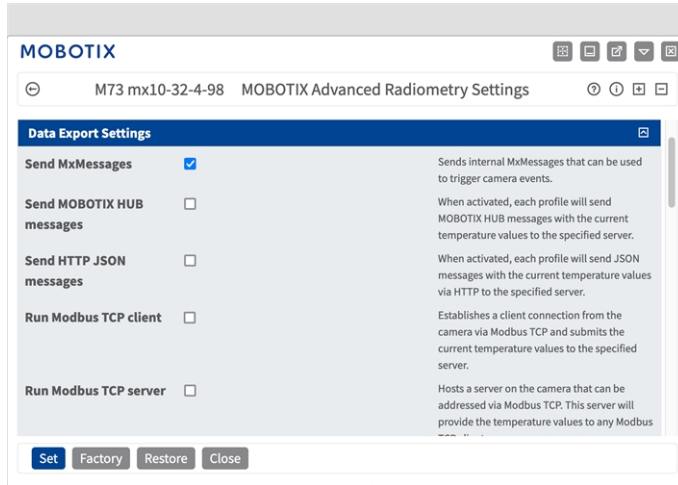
MOBOTIX

M73 mx10-32-4-98 MOBOTIX Advanced Radiometry Settings

Data Export Settings

| | | |
|---|---|---|
| Send MxMessages | ☑ | Sends internal MxMessages that can be used to trigger camera events. |
| Send MOBOTIX HUB messages | ☐ | When activated, each profile will send MOBOTIX HUB messages with the current temperature values to the specified server. |
| Send HTTP JSON messages | ☐ | When activated, each profile will send JSON messages with the current temperature values via HTTP to the specified server. |
| Run Modbus TCP client | ☐ | Establishes a client connection from the camera via Modbus TCP and submits the current temperature values to the specified server. |
| Run Modbus TCP server | ☐ | Hosts a server on the camera that can be addressed via Modbus TCP. This server will provide the temperature values to any Modbus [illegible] |

Set Factory Restore Close